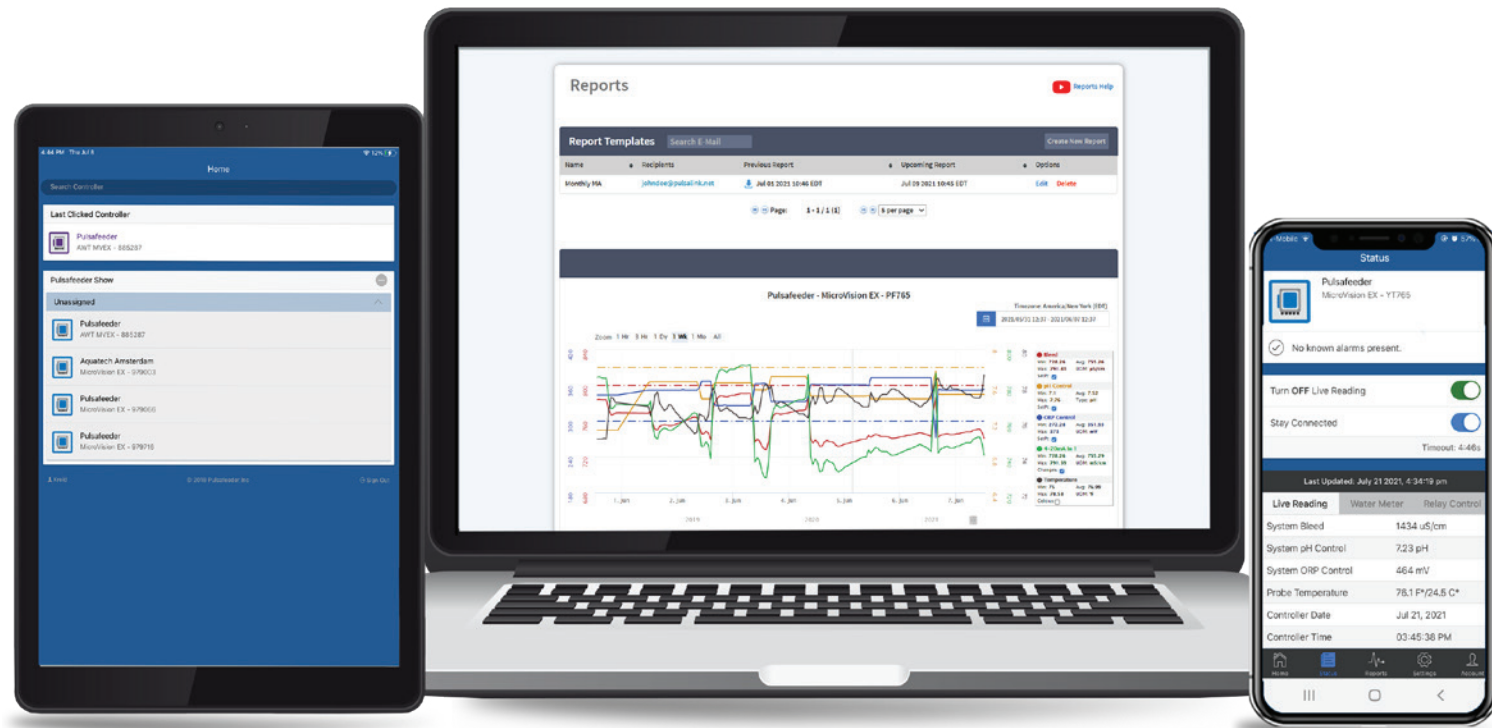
4:44 PM Thu Jul 8

Home

Search Controller

Last Clicked Controller

Pulsafeeder
AWT MVEX - 885287

Pulsafeeder Show

Unassigned

Pulsafeeder
AWT MVEX - 885287

Aquatech Amsterdam
MicroVision EX - 979003

Pulsafeeder
MicroVision EX - 979050

Pulsafeeder
MicroVision EX - 979716

© 2018 Pulsafeeder Inc

Sign Out

Reports

Reports Help

Report Templates

Search E-Mail

Create New Report

| Name | Recipients | Previous Report | Upcoming Report | Options |
|---|---|---|---|---|
| Monthly MA | johndoe@pulsalink.net | Jul 01 2021 10:46 EDT | Jul 09 2021 10:46 EDT | Edit Delete |

Page: 1 - 1 / 1 (1) 5 per page

Pulsafeeder - MicroVision EX - PF765

Timezone: America/New York (EDT)

Zoom 1 Hr 3 Hr 1 Dy 1 Wk 1 Mo All

1. Jun 2. Jun 3. Jun 4. Jun 5. Jun 6. Jun 7. Jun

2019 2020 2021

Bleed
pH Control
ORP Control
Temperature

Mobile

Status

Pulsafeeder
MicroVision EX - YT765

No known alarms present.

Turn OFF Live Reading

Stay Connected

Timeout: 4:46s

Last Updated: July 21 2021, 4:34:19 pm

Live Reading | Water Meter | Relay Control

| | |
|---|---|
| System Bleed | 1434 uS/cm |
| System pH Control | 7.23 pH |
| System ORP Control | 464 mV |
| Probe Temperature | 78.1 F°/24.5 C° |
| Controller Date | Jul 21, 2021 |
| Controller Time | 03:45:38 PM |

Home Status Reports Settings Account